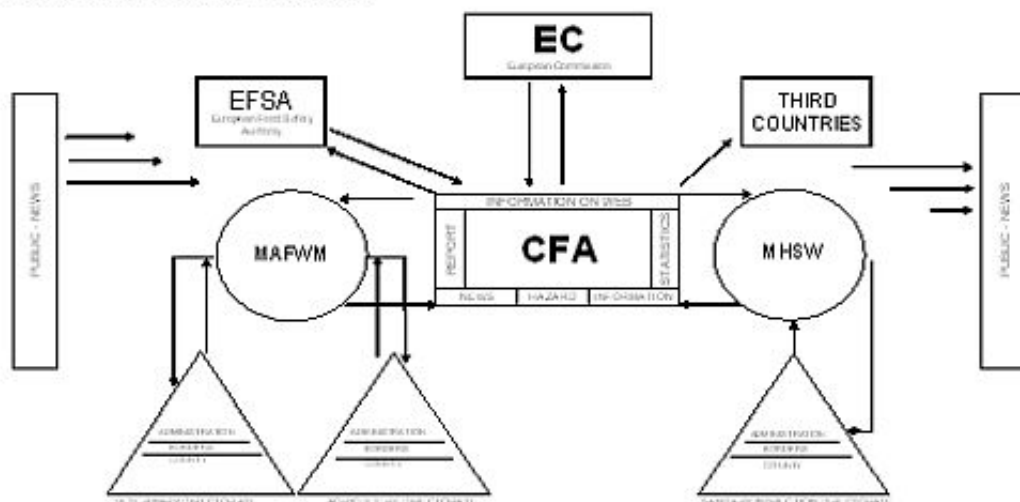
EC
European Commission

EFSA
European Food Safety Authority

THIRD COUNTRIES

PUBLIC - NEWS

INFORMATION ON WEB

REPORT

CFA

STATISTICS

NEWS

HAZARD

INFORMATION

MAFWM

MHSW

PUBLIC - NEWS

ADMINISTRATION
BORDERS
COUNTY

ADMINISTRATION
BORDERS
COUNTY

ADMINISTRATION
BORDERS
COUNTY

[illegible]

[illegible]

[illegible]